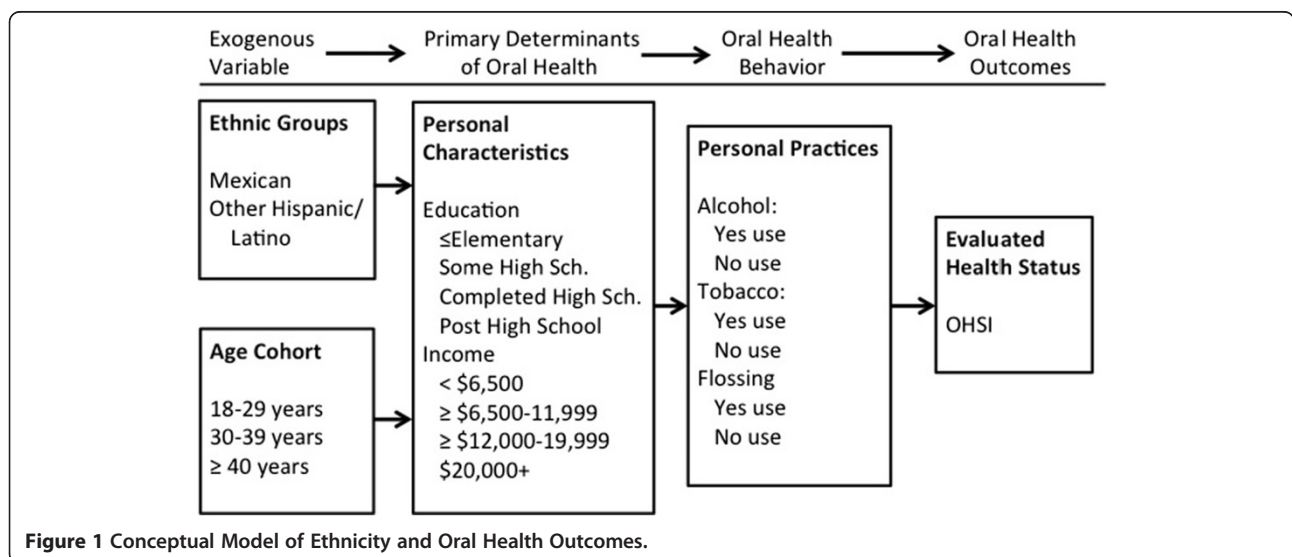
Exogenous Variable → Primary Determinants of Oral Health → Oral Health Behavior → Oral Health Outcomes

Ethnic Groups

Mexican
Other Hispanic/ Latino

Age Cohort

18-29 years
30-39 years
≥ 40 years

Personal Characteristics

Education
≤Elementary
Some High Sch.
Completed High Sch.
Post High School
Income
< \$6,500
≥ \$6,500-11,999
≥ \$12,000-19,999
\$20,000+

Personal Practices

Alcohol:
Yes use
No use
Tobacco:
Yes use
No use
Flossing
Yes use
No use

Evaluated Health Status

OHSI

Figure 1 Conceptual Model of Ethnicity and Oral Health Outcomes.